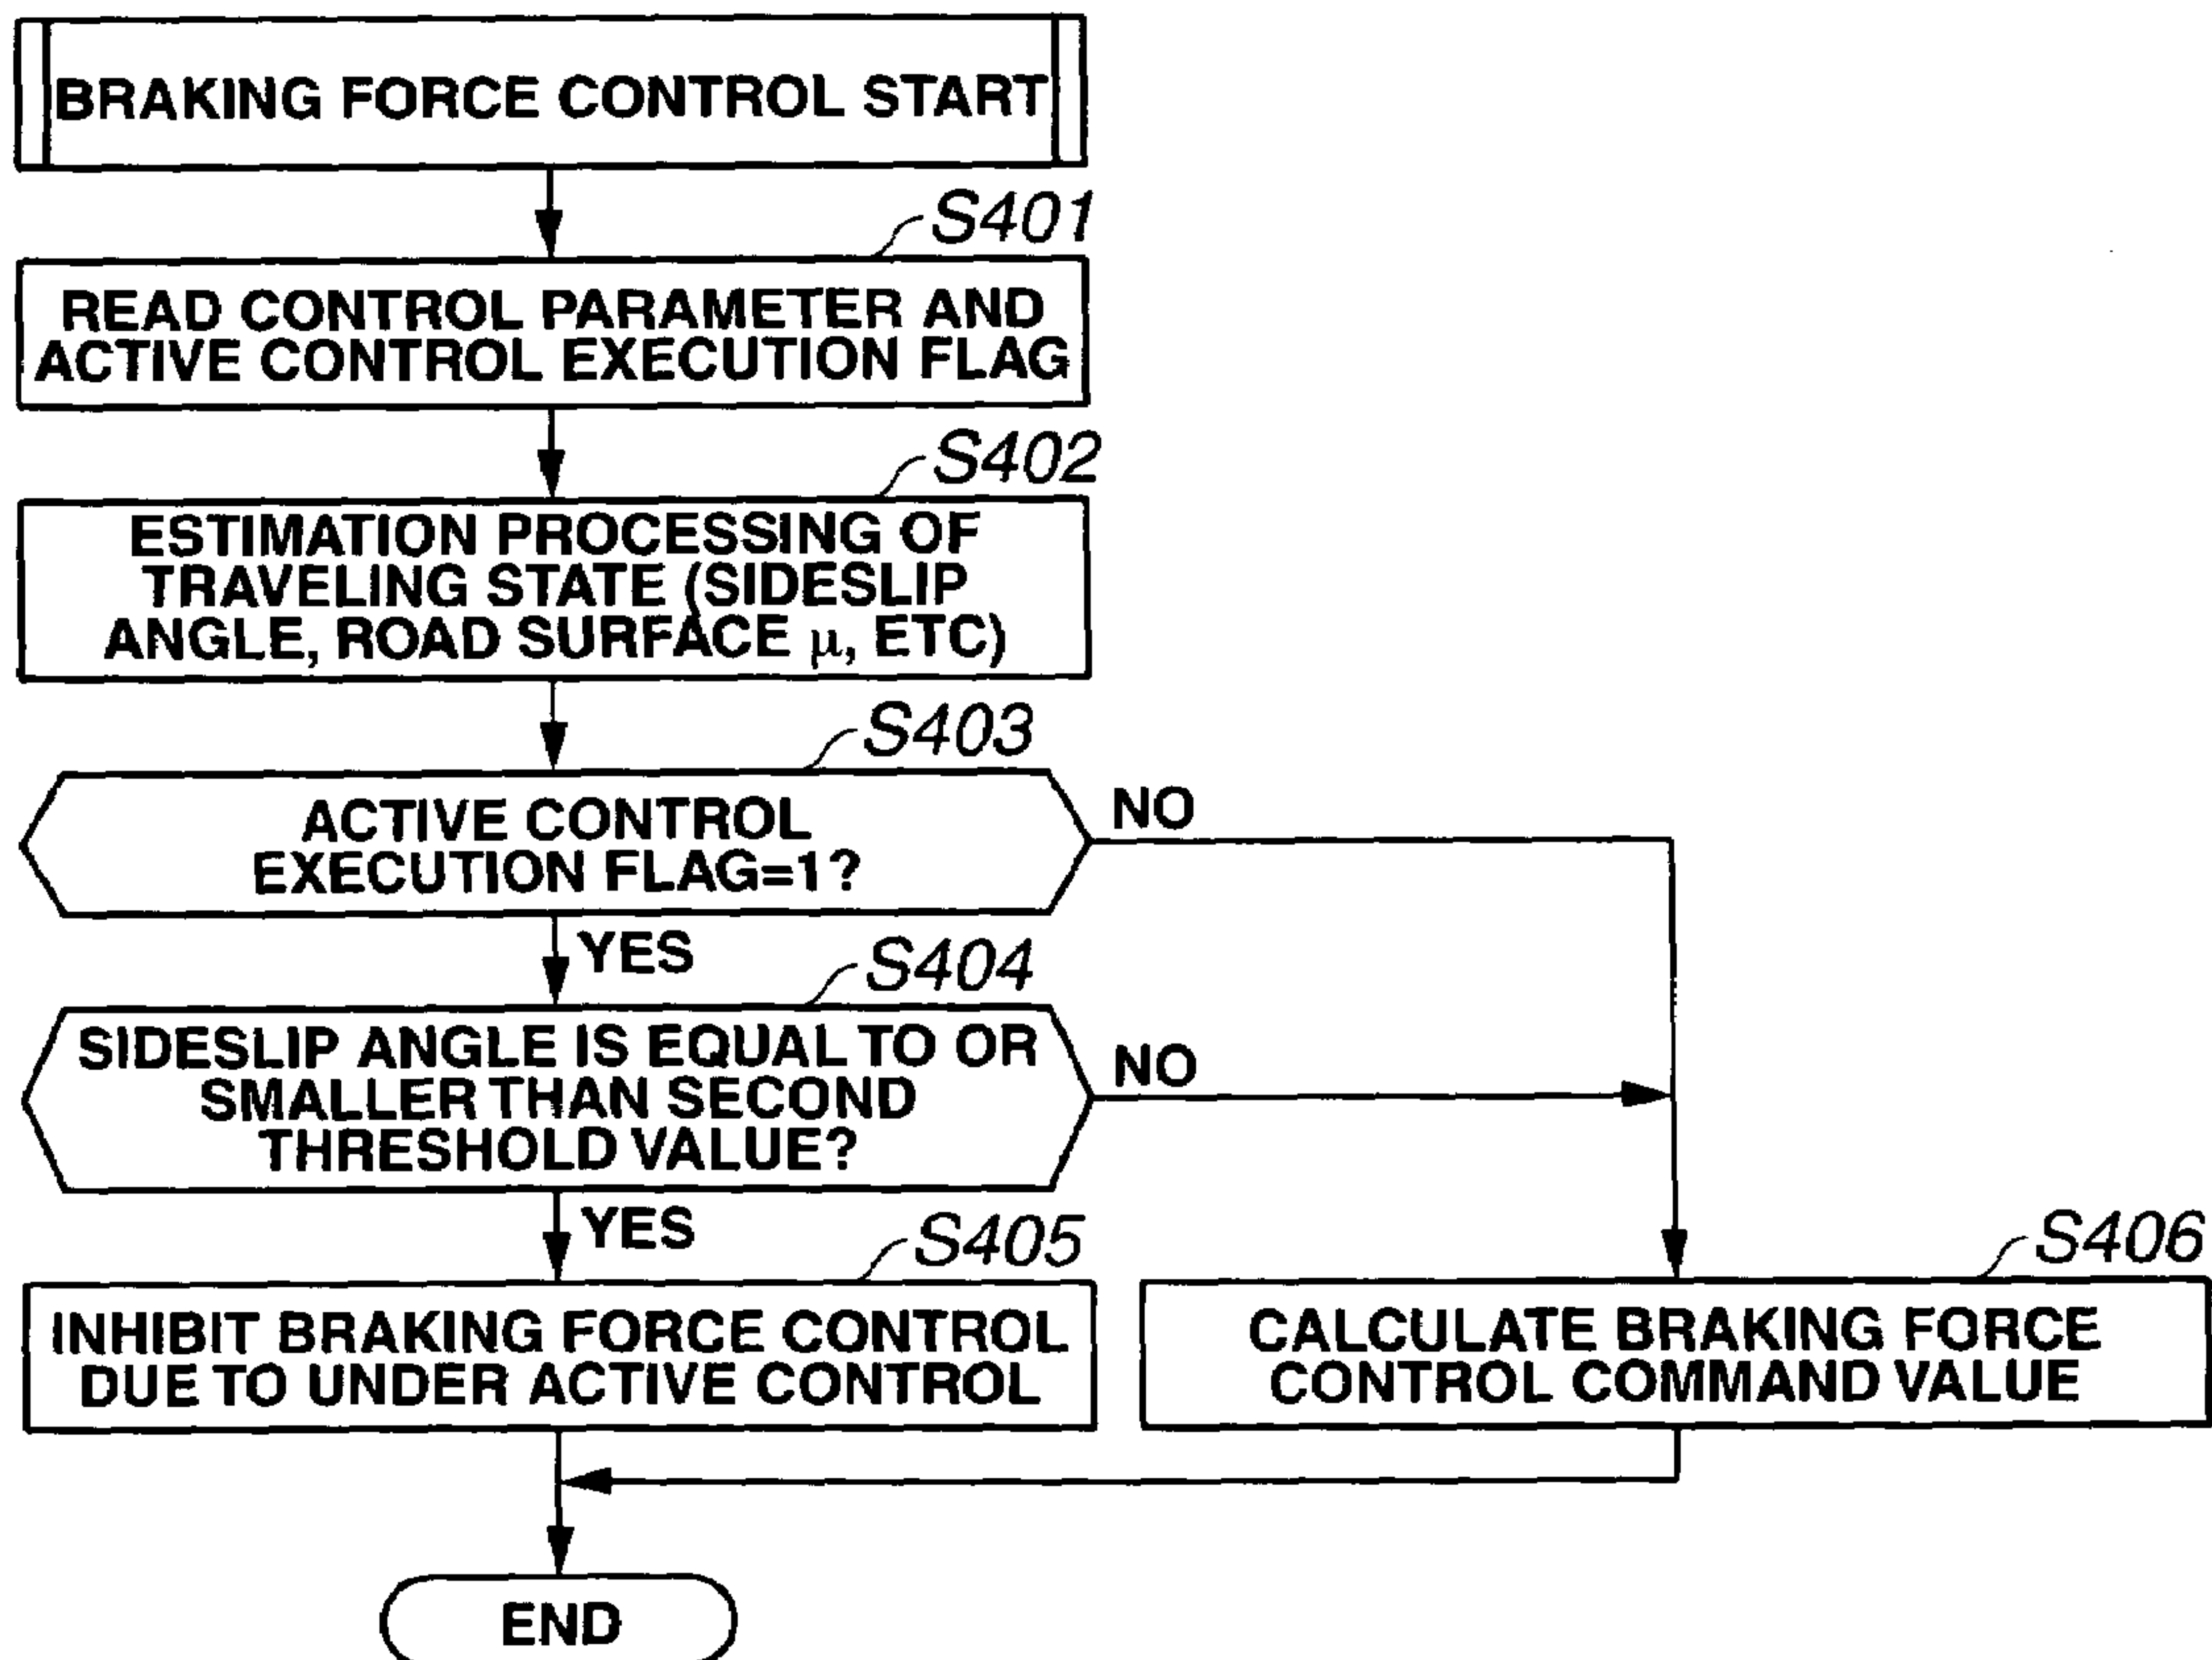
BRAKING FORCE CONTROL START

S401

READ CONTROL PARAMETER AND ACTIVE CONTROL EXECUTION FLAG

S402

ESTIMATION PROCESSING OF TRAVELING STATE (SIDESLIP ANGLE, ROAD SURFACE $\mu$, ETC)

S403

ACTIVE CONTROL EXECUTION FLAG=1?

NO

YES

S404

SIDESLIP ANGLE IS EQUAL TO OR SMALLER THAN SECOND THRESHOLD VALUE?

NO

YES

S405

INHIBIT BRAKING FORCE CONTROL DUE TO UNDER ACTIVE CONTROL

S406

CALCULATE BRAKING FORCE CONTROL COMMAND VALUE

END